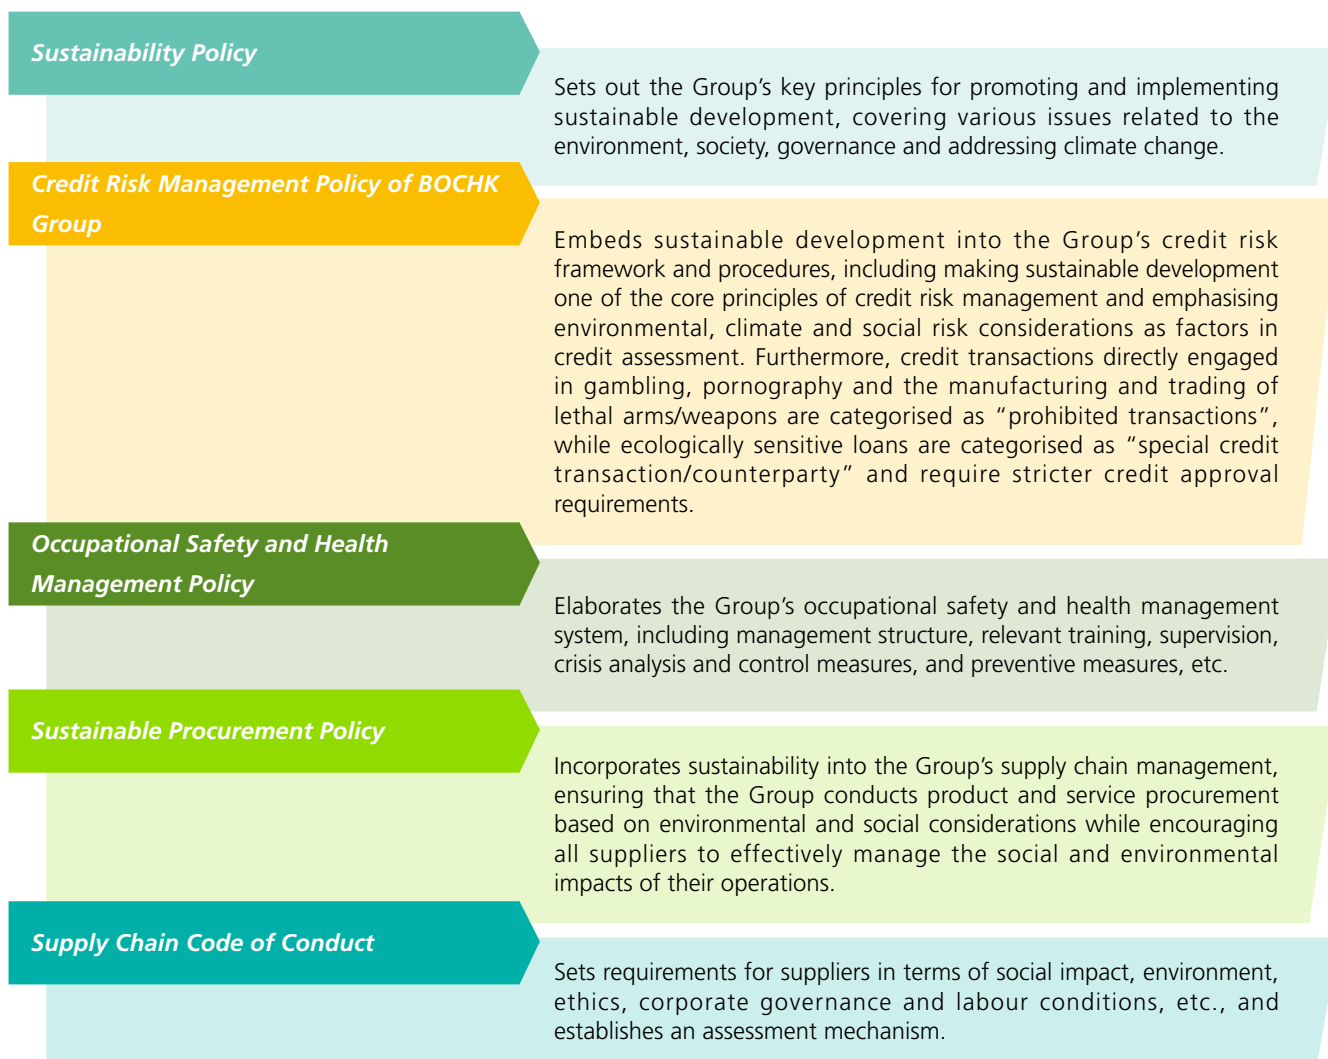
Sustainability Policy

Sets out the Group's key principles for promoting and implementing sustainable development, covering various issues related to the environment, society, governance and addressing climate change.

Credit Risk Management Policy of BOCHK Group

Embeds sustainable development into the Group's credit risk framework and procedures, including making sustainable development one of the core principles of credit risk management and emphasising environmental, climate and social risk considerations as factors in credit assessment. Furthermore, credit transactions directly engaged in gambling, pornography and the manufacturing and trading of lethal arms/weapons are categorised as "prohibited transactions", while ecologically sensitive loans are categorised as "special credit transaction/counterparty" and require stricter credit approval requirements.

Occupational Safety and Health Management Policy

Elaborates the Group's occupational safety and health management system, including management structure, relevant training, supervision, crisis analysis and control measures, and preventive measures, etc.

Sustainable Procurement Policy

Incorporates sustainability into the Group's supply chain management, ensuring that the Group conducts product and service procurement based on environmental and social considerations while encouraging all suppliers to effectively manage the social and environmental impacts of their operations.

Supply Chain Code of Conduct

Sets requirements for suppliers in terms of social impact, environment, ethics, corporate governance and labour conditions, etc., and establishes an assessment mechanism.